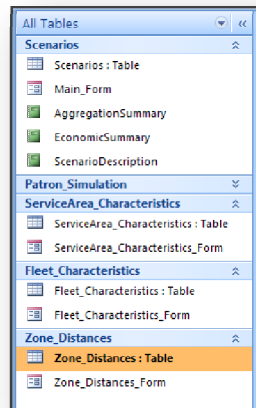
All Tables
Scenarios
Scenarios : Table
Main_Form
AggregationSummary
EconomicSummary
ScenarioDescription
Patron_Simulation
ServiceArea_Characteristics
ServiceArea_Characteristics : Table
ServiceArea_Characteristics_Form
Fleet_Characteristics
Fleet_Characteristics : Table
Fleet_Characteristics_Form
Zone_Distances
Zone_Distances : Table
Zone_Distances_Form